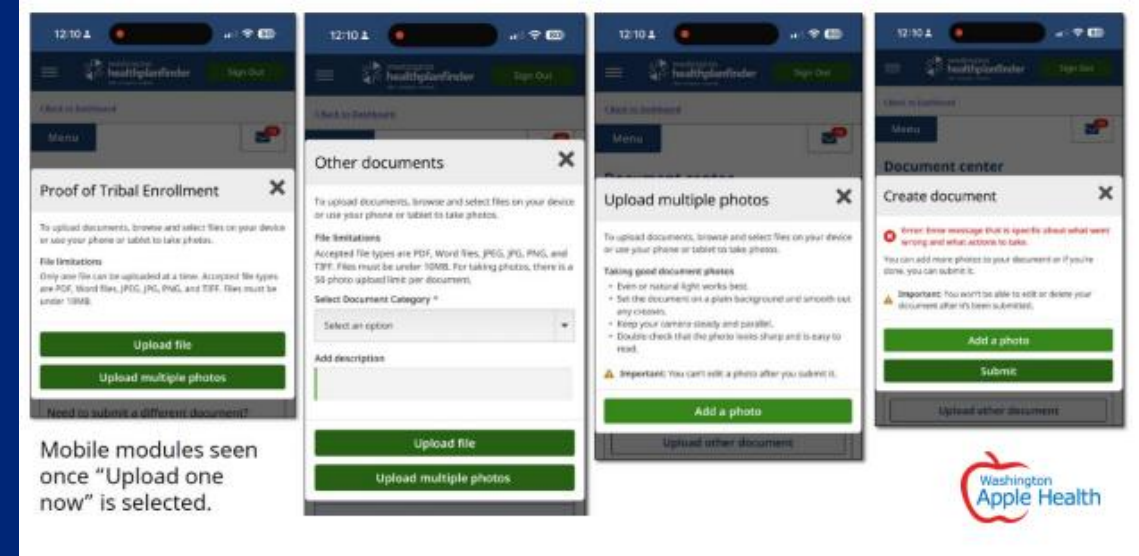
12:10 healthplanfinder Sign Out

Back to Dashboard

Menu

Proof of Tribal Enrollment ✕

To upload documents, browse and select files on your device or use your phone or tablet to take photos.

File limitations
Only one file can be uploaded at a time. Accepted file types are PDF, Word files, JPEG, JPG, PNG, and TIFF. Files must be under 10MB.

Upload file

Upload multiple photos

Need to submit a different document?

Mobile modules seen once "Upload one now" is selected.

12:10 healthplanfinder Sign Out

Back to Dashboard

Other documents ✕

To upload documents, browse and select files on your device or use your phone or tablet to take photos.

File limitations
Accepted file types are PDF, Word files, JPEG, JPG, PNG, and TIFF. Files must be under 10MB. For taking photos, there is a 50 photo upload limit per document.

Select Document Category *

Select an option

Add description

Upload file

Upload multiple photos

12:10 healthplanfinder Sign Out

Back to Dashboard

Menu

Document center

Upload multiple photos ✕

To upload documents, browse and select files on your device or use your phone or tablet to take photos.

Taking good document photos
• Even or natural light works best.
• Set the document on a plain background and smooth out any creases.
• Keep your camera steady and parallel.
• Double check that the photo looks sharp and is easy to read.

Important: You can't edit a photo after you submit it.

Add a photo

Upload other document

12:10 healthplanfinder Sign Out

Back to Dashboard

Menu

Document center

Create document ✕

Error: Error message that is specific about what went wrong and what actions to take.

You can add more photos to your document or if you're done, you can submit it.

Important: You won't be able to edit or delete your document after it's been submitted.

Add a photo

Submit

Upload other document

Washington Apple Health